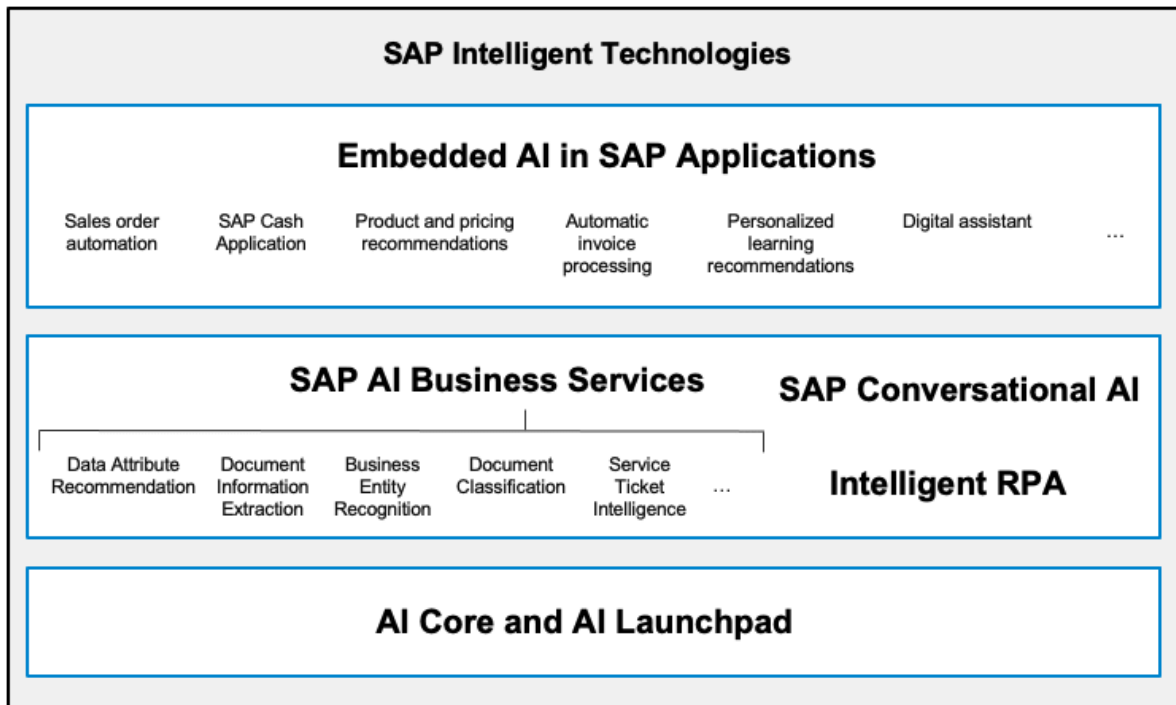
SAP Intelligent Technologies

Embedded AI in SAP Applications

Sales order automation

SAP Cash Application

Product and pricing recommendations

Automatic invoice processing

Personalized learning recommendations

Digital assistant

...

SAP AI Business Services

Data Attribute Recommendation

Document Information Extraction

Business Entity Recognition

Document Classification

Service Ticket Intelligence

...

SAP Conversational AI

Intelligent RPA

AI Core and AI Launchpad